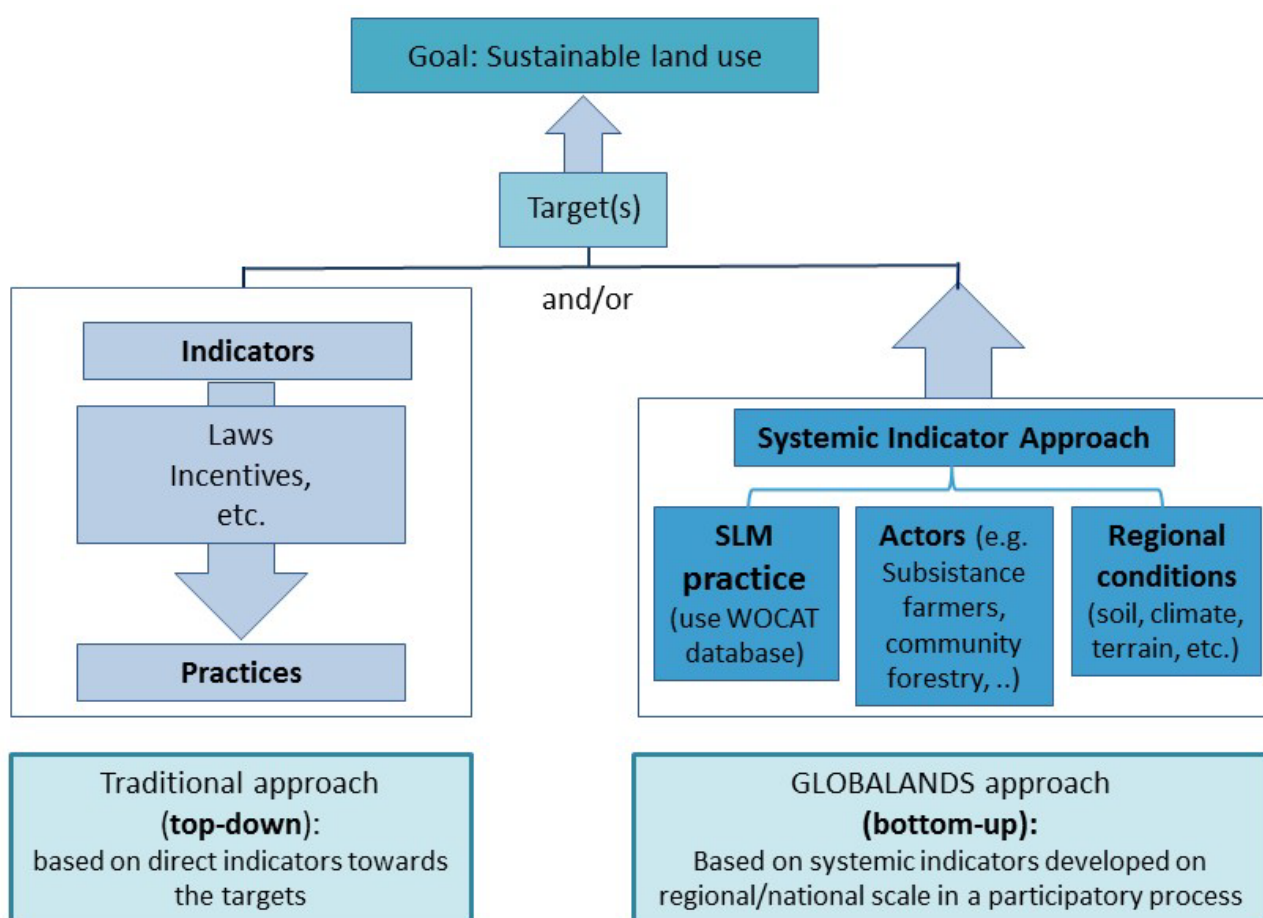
Goal: Sustainable land use

Target(s)

and/or

Indicators

Laws
Incentives,
etc.

Practices

Systemic Indicator Approach

SLM practice
(use WOCAT database)

Actors (e.g. Subsistance farmers, community forestry, ..)

Regional conditions
(soil, climate, terrain, etc.)

Traditional approach
(top-down):
based on direct indicators towards the targets

GLOBALANDS approach
(bottom-up):
Based on systemic indicators developed on regional/national scale in a participatory process